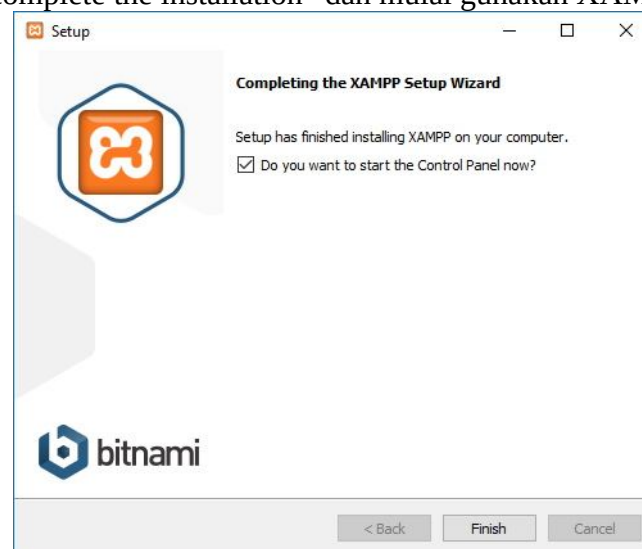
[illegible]omplete the installation" dan mulai gunakan XAM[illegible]

Setup

Completing the XAMPP Setup Wizard

Setup has finished installing XAMPP on your computer.

☑ Do you want to start the Control Panel now?

bitnami

< Back
Finish
Cancel